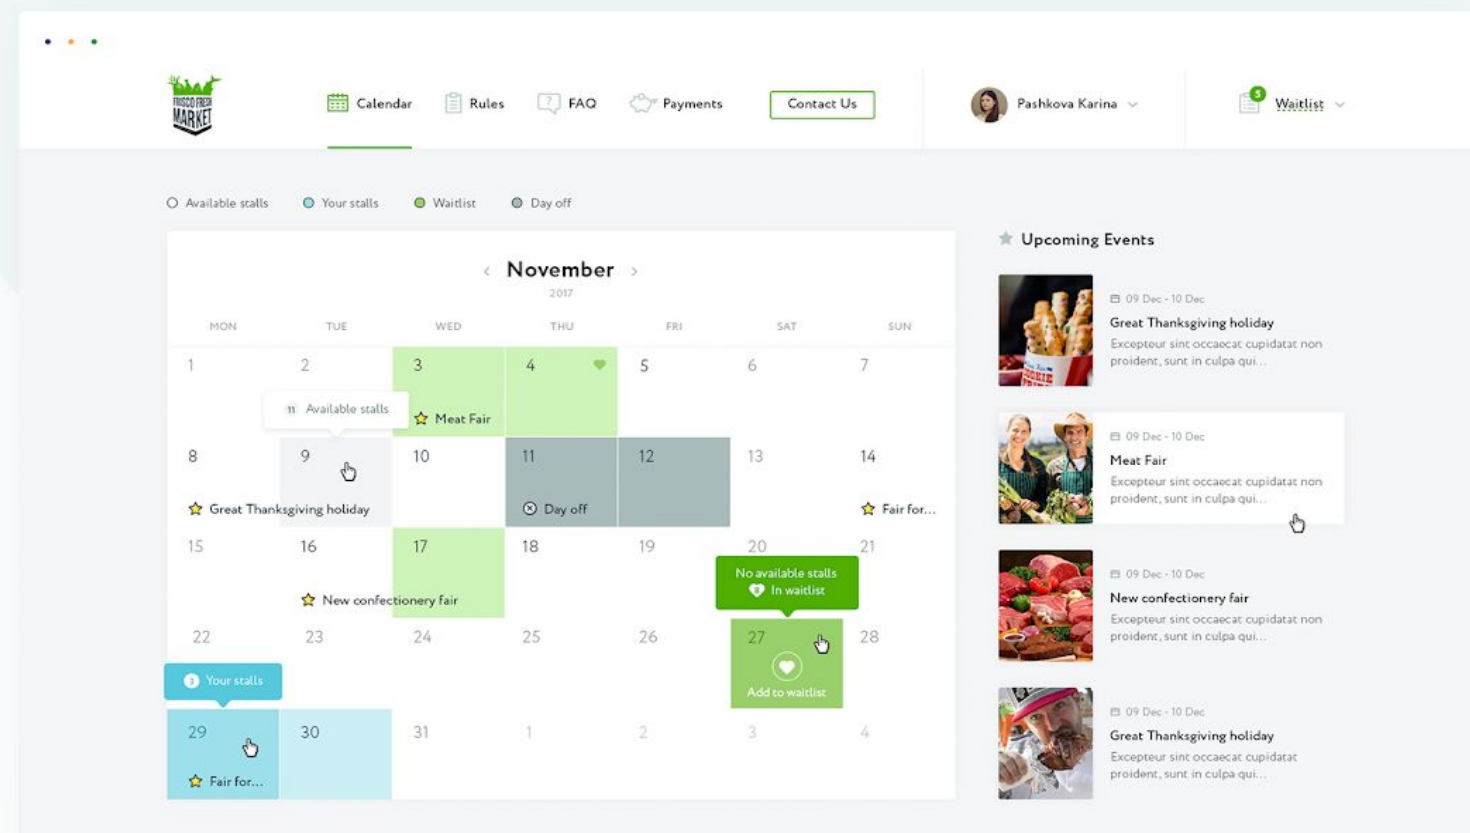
FRISCO FRESH MARKET

Calendar Rules FAQ Payments Contact Us

Pashkova Karina

5 Waitlist

Available stalls Your stalls Waitlist Day off

November
2017

| MON | TUE | WED | THU | FRI | SAT | SUN |
|---|---|---|---|---|---|---|
| 1 | 2 | 3 Meat Fair | 4 | 5 | 6 | 7 |
| 8 Great Thanksgiving holiday | 9 | 10 | 11 Day off | 12 | 13 | 14 Fair for... |
| 15 | 16 New confectionery fair | 17 | 18 | 19 | 20 | 21 |
| 22 | 23 | 24 | 25 | 26 | 27 Add to waitlist | 28 |
| 29 Fair for... | 30 | 31 | 1 | 2 | 3 | 4 |

11 Available stalls

No available stalls
In waitlist

Your stalls

Upcoming Events

09 Dec - 10 Dec
Great Thanksgiving holiday
Excepteur sint occaecat cupidatat non proident, sunt in culpa qui...

09 Dec - 10 Dec
Meat Fair
Excepteur sint occaecat cupidatat non proident, sunt in culpa qui...

09 Dec - 10 Dec
New confectionery fair
Excepteur sint occaecat cupidatat non proident, sunt in culpa qui...

09 Dec - 10 Dec
Great Thanksgiving holiday
Excepteur sint occaecat cupidatat proident, sunt in culpa qui...